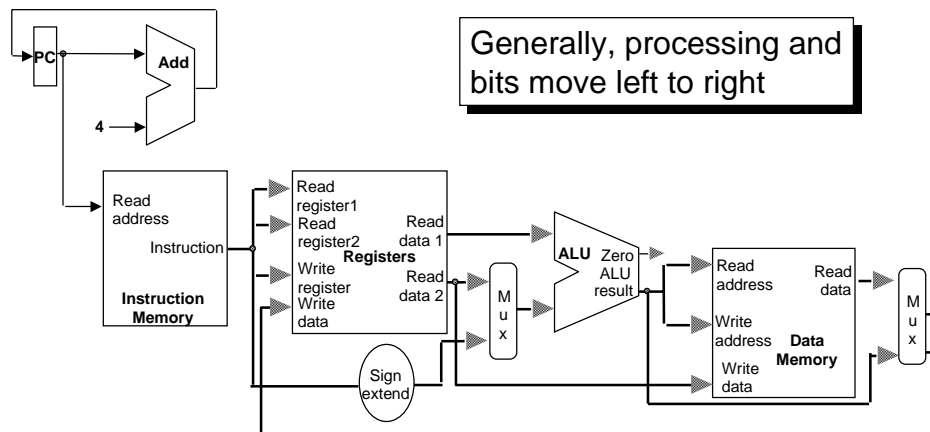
Generally, processing and bits move left to right

PC

Add

4

Read address

Instruction

Instruction Memory

Read register1

Read register2

Write register

Write data

Registers

Read data 1

Read data 2

M u x

Sign extend

ALU

Zero

ALU result

Read address

Write address

Write data

Read data

Data Memory

M u x